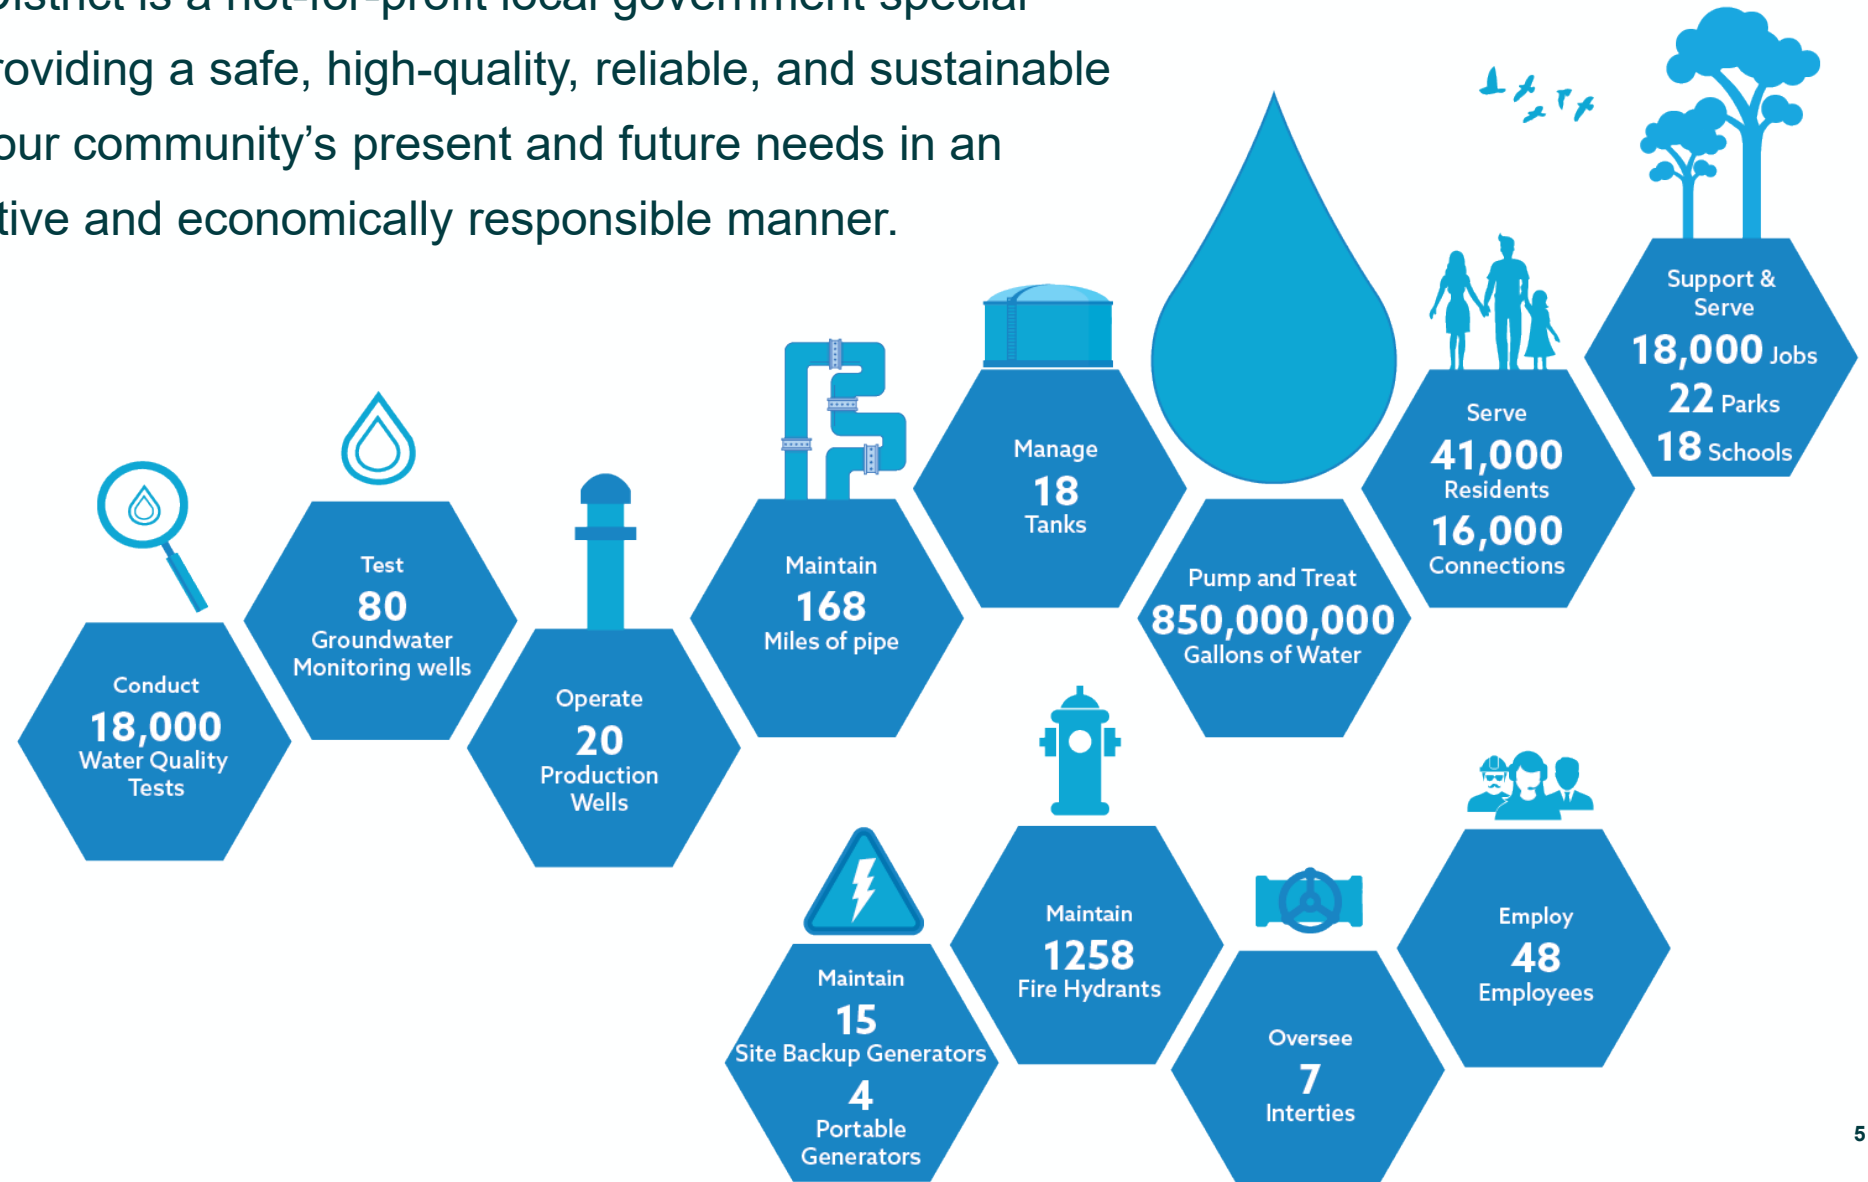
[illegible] is a not-for-profit local government special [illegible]roviding a safe, high-quality, reliable, and sustainable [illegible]our community's present and future needs in an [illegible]tive and economically responsible manner.

Conduct
18,000
Water Quality Tests

Test
80
Groundwater Monitoring wells

Operate
20
Production Wells

Maintain
168
Miles of pipe

Manage
18
Tanks

Pump and Treat
850,000,000
Gallons of Water

Serve
41,000
Residents
16,000
Connections

Support & Serve
18,000 Jobs
22 Parks
18 Schools

Maintain
15
Site Backup Generators
4
Portable Generators

Maintain
1258
Fire Hydrants

Oversee
7
Interties

Employ
48
Employees

5